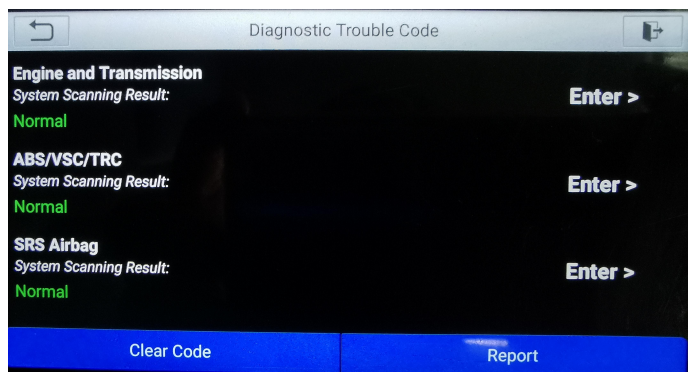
Diagnostic Trouble Code

Engine and Transmission
System Scanning Result:
Normal
Enter >

ABS/VSC/TRC
System Scanning Result:
Normal
Enter >

SRS Airbag
System Scanning Result:
Normal
Enter >

Clear Code
Report